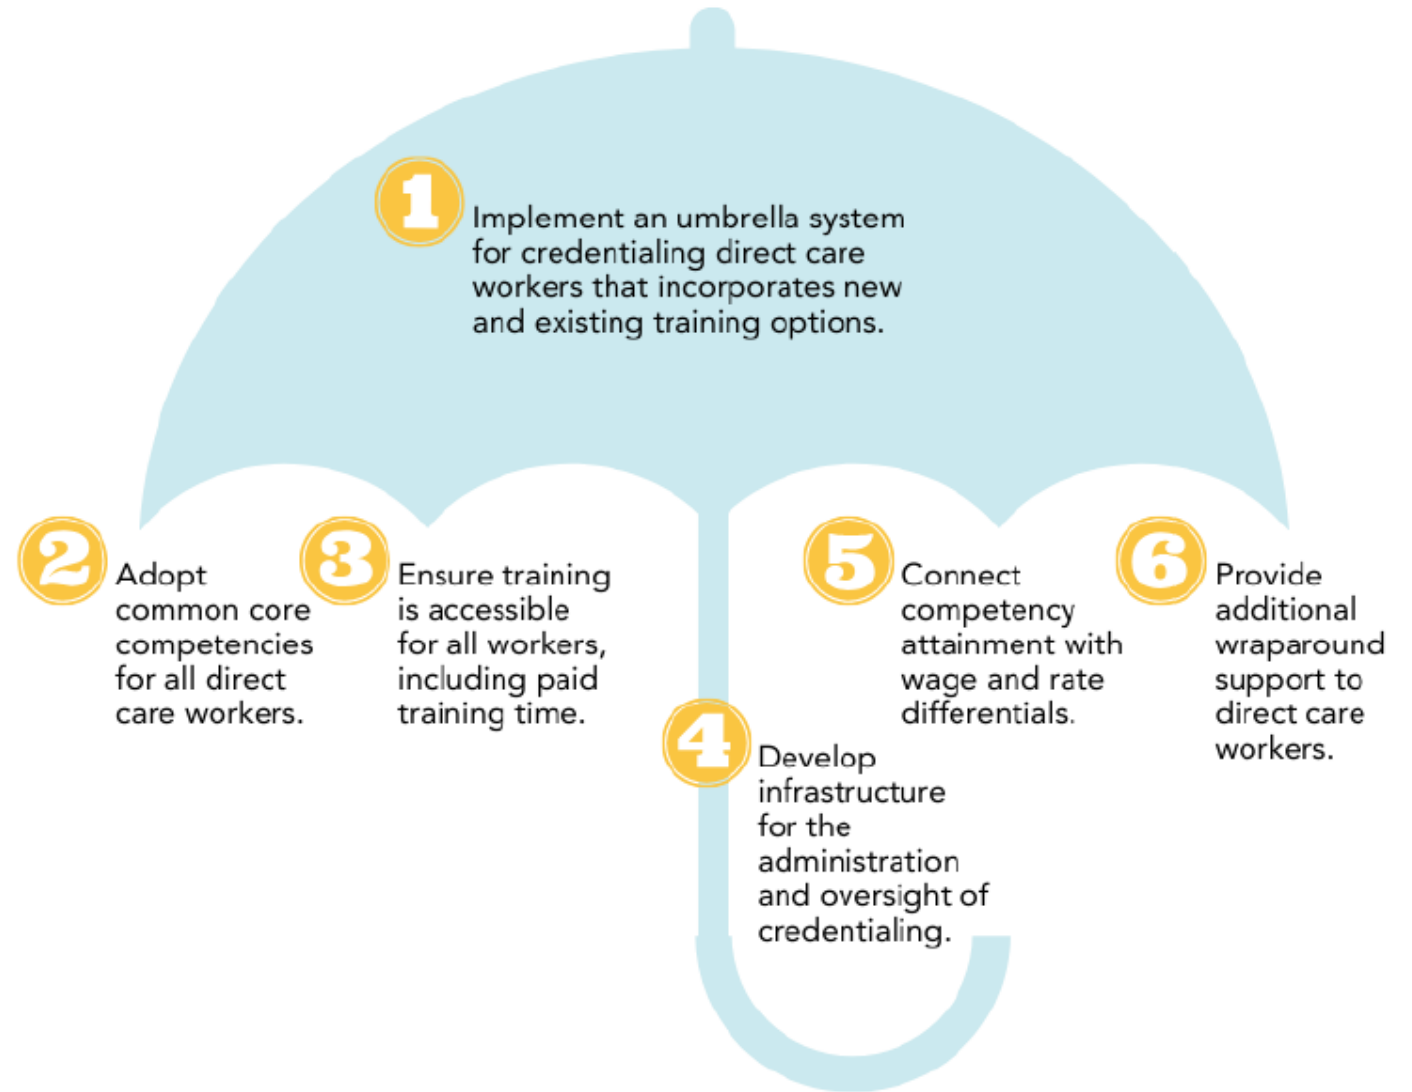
1 Implement an umbrella system for credentialing direct care workers that incorporates new and existing training options.

2 Adopt common core competencies for all direct care workers.

3 Ensure training is accessible for all workers, including paid training time.

4 Develop infrastructure for the administration and oversight of credentialing.

5 Connect competency attainment with wage and rate differentials.

6 Provide additional wraparound support to direct care workers.